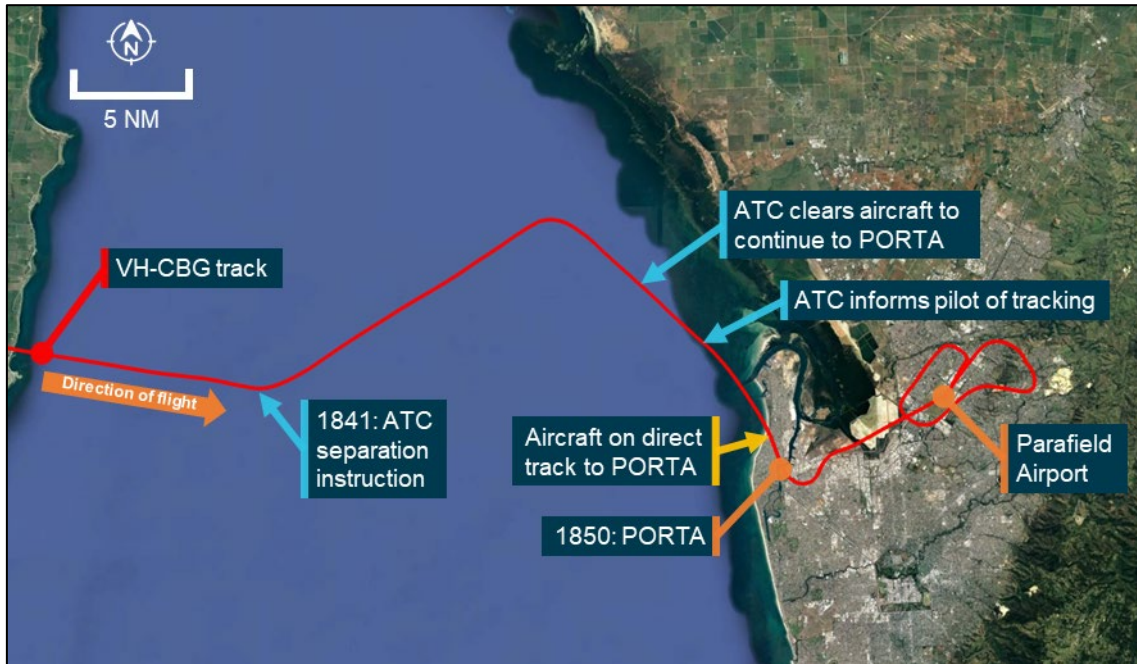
N

5 NM

ATC clears aircraft to continue to PORTA

VH-CBG track

ATC informs pilot of tracking

Direction of flight

1841: ATC separation instruction

Aircraft on direct track to PORTA

Parafield Airport

1850: PORTA